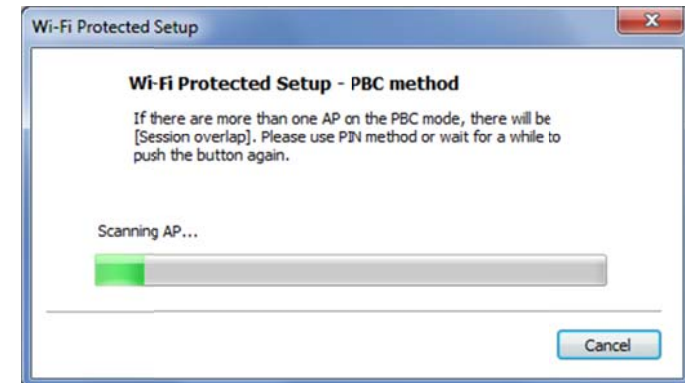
Wi-Fi Protected Setup

Wi-Fi Protected Setup - PBC method

If there are more than one AP on the PBC mode, there will be [Session overlap]. Please use PIN method or wait for a while to push the button again.

Scanning AP...

Cancel